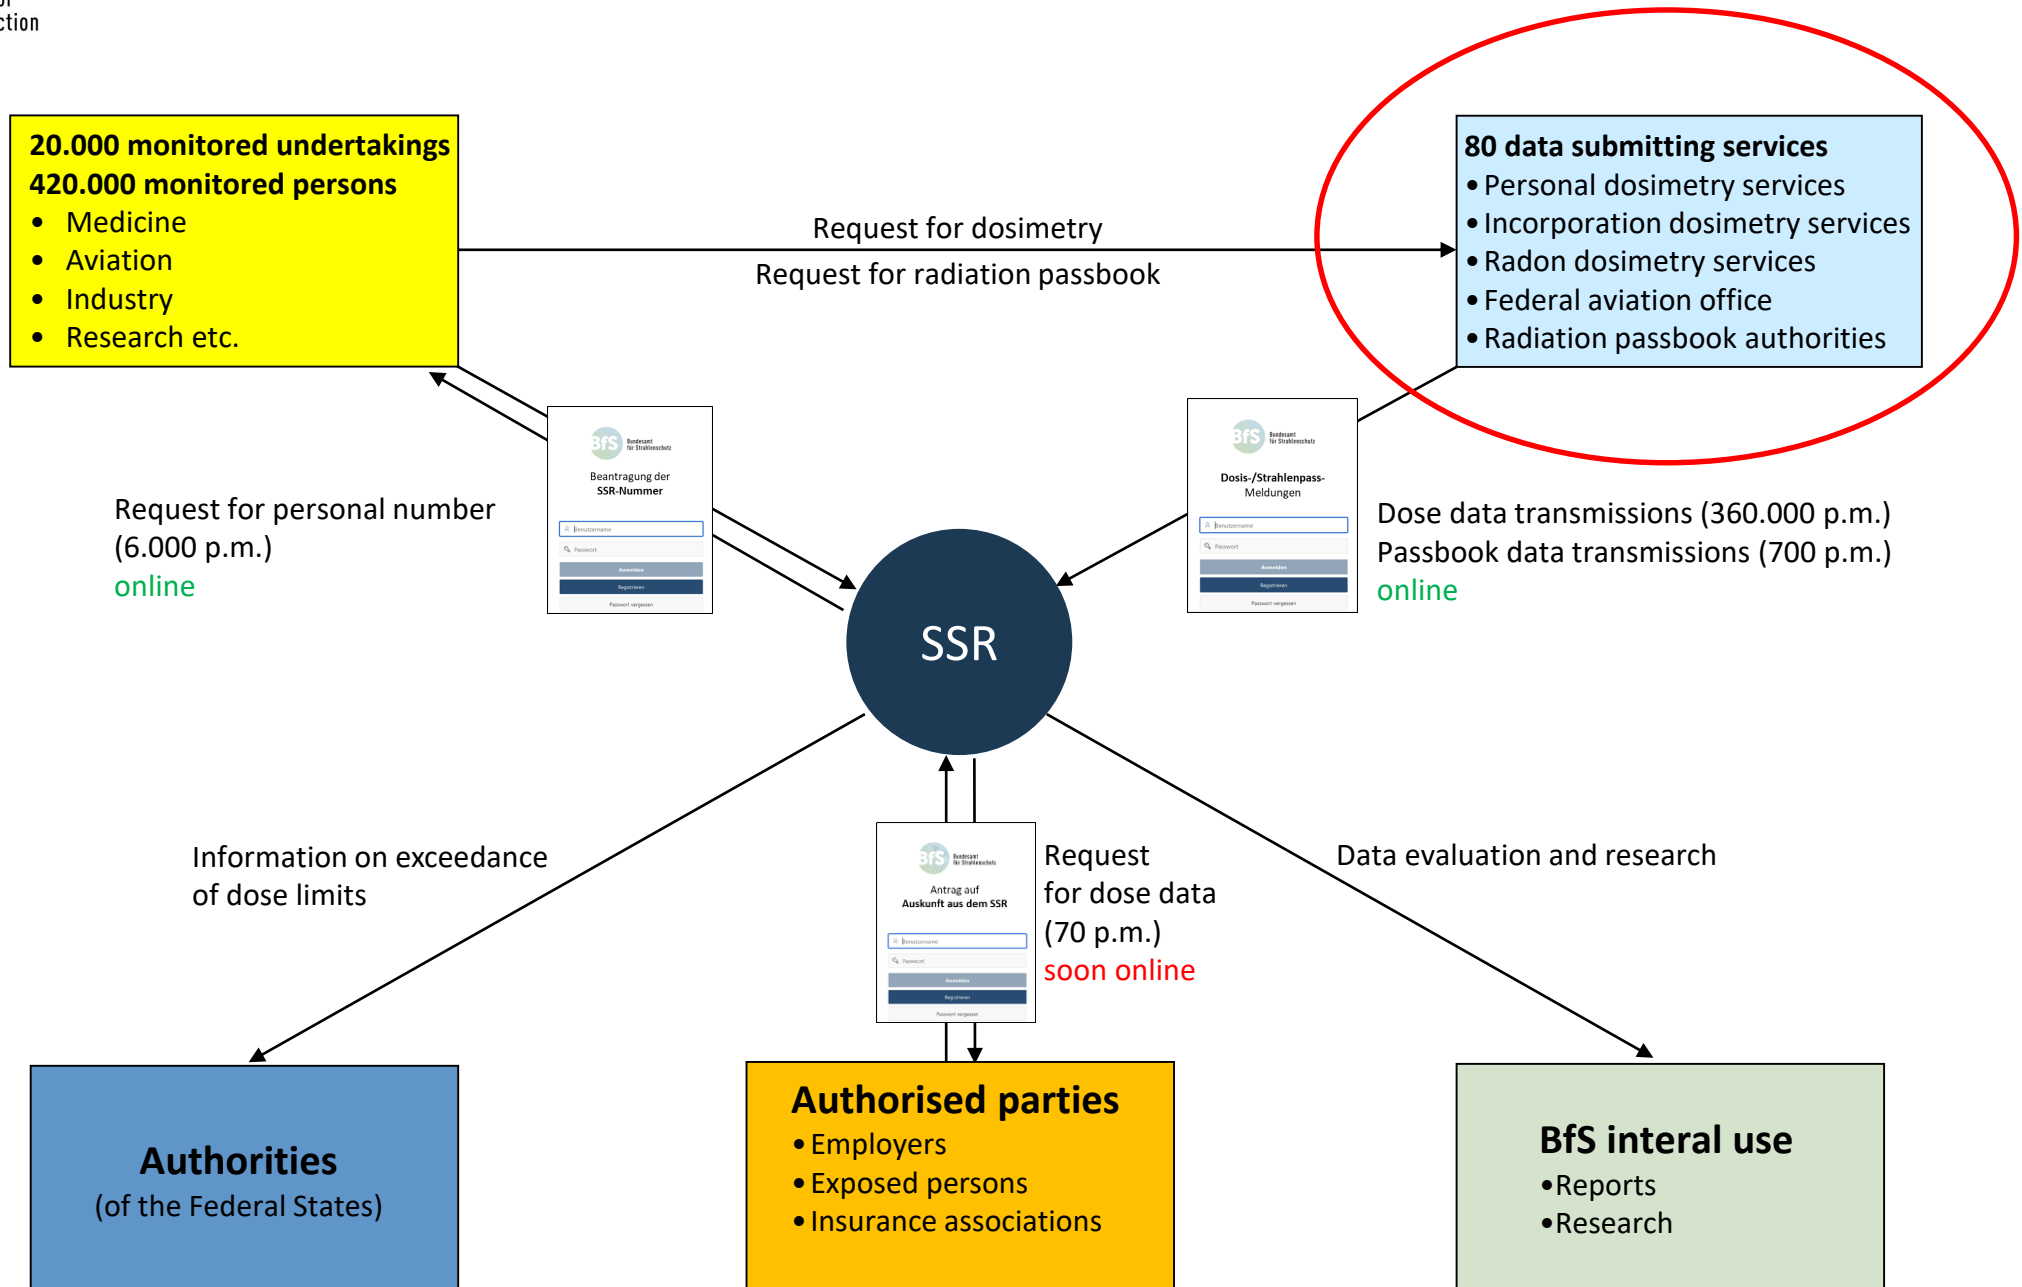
or
ction

20.000 monitored undertakings
420.000 monitored persons
- Medicine
- Aviation
- Industry
- Research etc.

Request for dosimetry
Request for radiation passbook

80 data submitting services
- Personal dosimetry services
- Incorporation dosimetry services
- Radon dosimetry services
- Federal aviation office
- Radiation passbook authorities

BfS Bundesamt für Strahlenschutz
Beantragung der SSR-Nummer
Benutzername
Passwort
Anmelden
Registrieren
Passwort vergessen

Request for personal number (6.000 p.m.)
online

BfS Bundesamt für Strahlenschutz
Dosis-/Strahlenpass-Meldungen
Benutzername
Passwort
Anmelden
Registrieren
Passwort vergessen

Dose data transmissions (360.000 p.m.)
Passbook data transmissions (700 p.m.)
online

SSR

Information on exceedance of dose limits

BfS Bundesamt für Strahlenschutz
Antrag auf Auskunft aus dem SSR
Benutzername
Passwort
Anmelden
Registrieren
Passwort vergessen

Request for dose data (70 p.m.)
soon online

Data evaluation and research

Authorities
(of the Federal States)

Authorised parties
- Employers
- Exposed persons
- Insurance associations

BfS interal use
- Reports
- Research